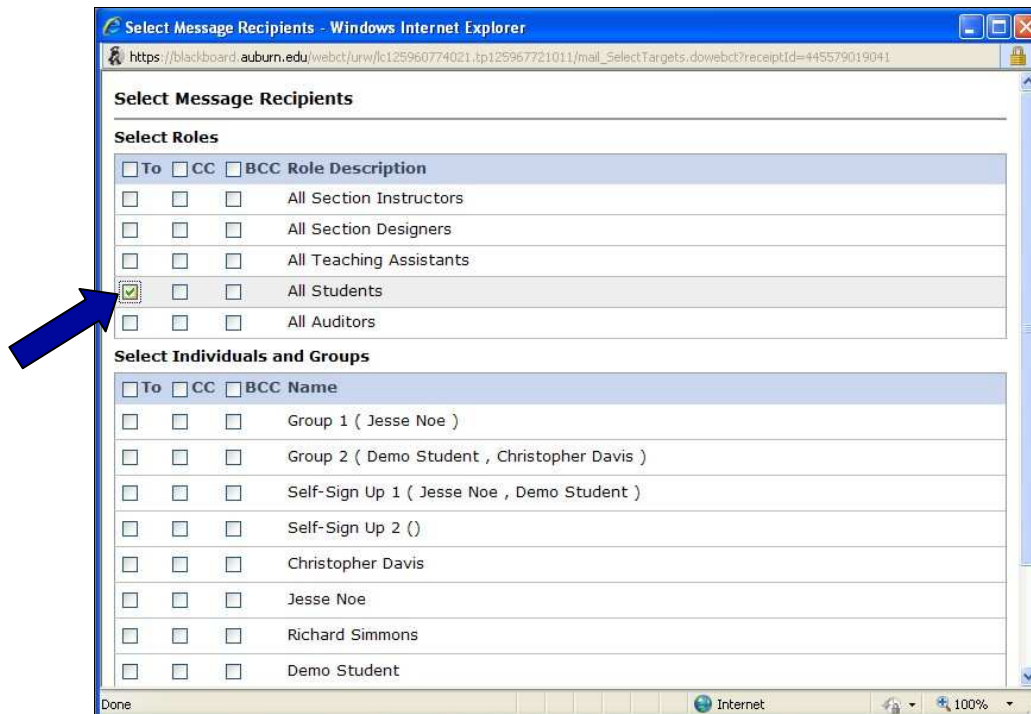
Select Message Recipients - Windows Internet Explorer

https://blackboard.auburn.edu/webct/urw/lc125960774021.tp125967721011/mail_SelectTargets.dowebct?receiptId=445579019041

Select Message Recipients

Select Roles

| To | CC | BCC | Role Description |
|---|---|---|---|
| | | | All Section Instructors |
| | | | All Section Designers |
| | | | All Teaching Assistants |
| | | | All Students |
| | | | All Auditors |

Select Individuals and Groups

| To | CC | BCC | Name |
|---|---|---|---|
| | | | Group 1 ( Jesse Noe ) |
| | | | Group 2 ( Demo Student , Christopher Davis ) |
| | | | Self-Sign Up 1 ( Jesse Noe , Demo Student ) |
| | | | Self-Sign Up 2 () |
| | | | Christopher Davis |
| | | | Jesse Noe |
| | | | Richard Simmons |
| | | | Demo Student |

Done

Internet

100%